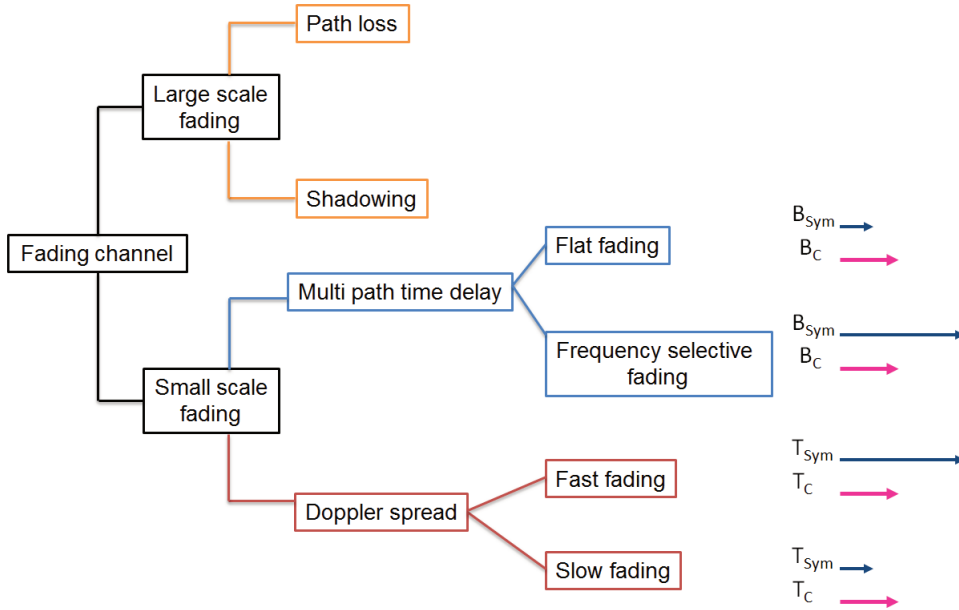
Fading channel

Large scale fading

Path loss

Shadowing

Small scale fading

Multi path time delay

Flat fading

Frequency selective fading

Doppler spread

Fast fading

Slow fading

$B_{Sym}$
$B_C$

$B_{Sym}$
$B_C$

$T_{Sym}$
$T_C$

$T_{Sym}$
$T_C$